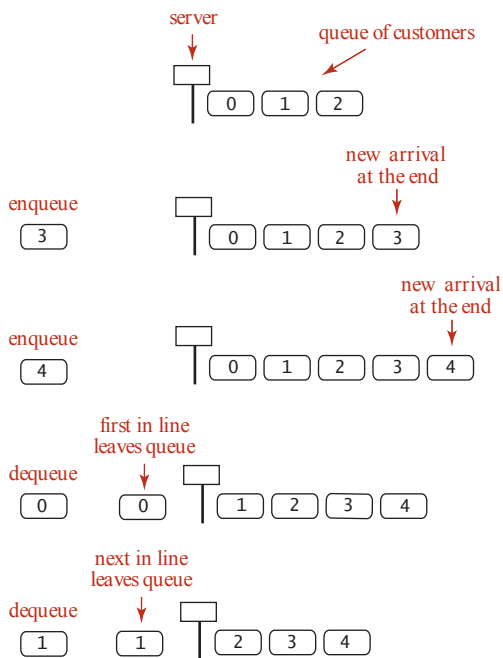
server

queue of customers

0 1 2

new arrival
at the end

enqueue

3

0 1 2 3

new arrival
at the end

enqueue

4

0 1 2 3 4

first in line
leaves queue

dequeue

0

0

1 2 3 4

next in line
leaves queue

dequeue

1

1

2 3 4